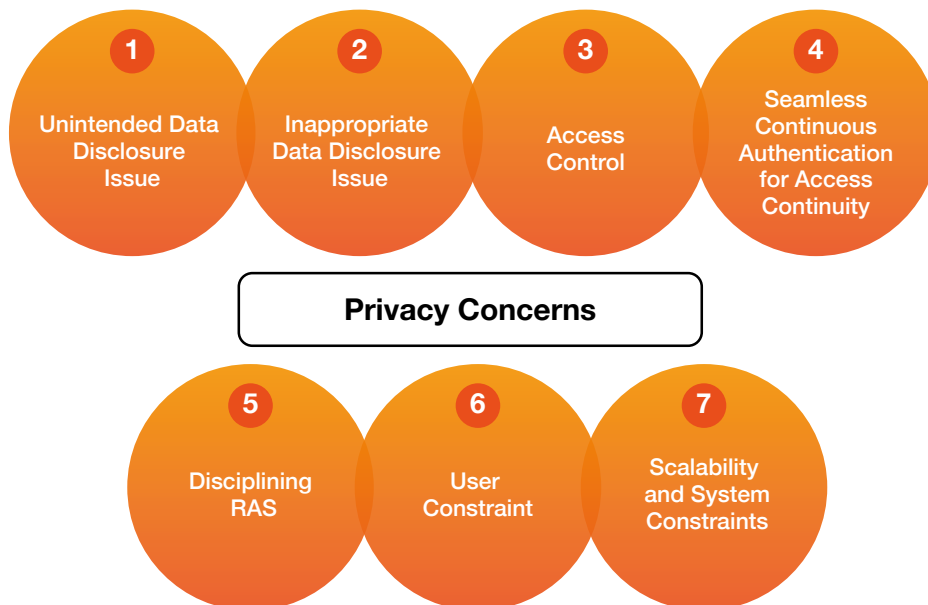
1
Unintended Data Disclosure Issue

2
Inappropriate Data Disclosure Issue

3
Access Control

4
Seamless Continuous Authentication for Access Continuity

Privacy Concerns

5
Disciplining RAS

6
User Constraint

7
Scalability and System Constraints